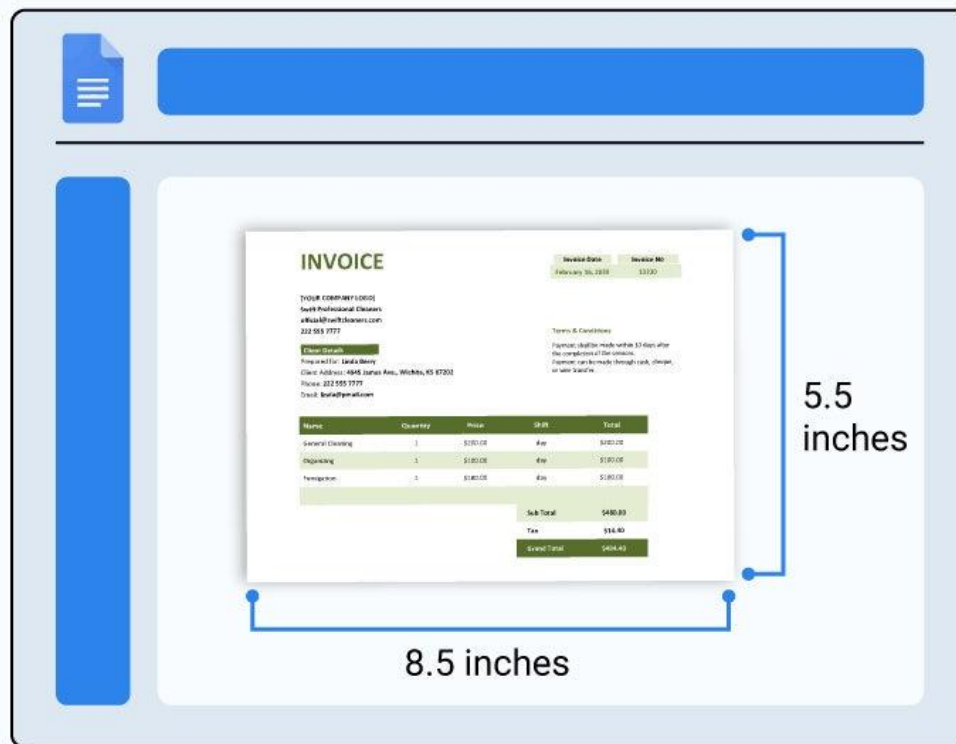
INVOICE

| Invoice Date | Invoice No |
|---|---|
| February 16, 2030 | 13330 |

[YOUR COMPANY LOGO]
Swift Professional Cleaners
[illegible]@swiftcleaners.com
222 555 7777

Client Details
Prepared for: Linda Berry
Client Address: 4646 James Ave., Wichita, KS 67202
Phone: 222 555 7777
Email: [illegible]@gmail.com

Terms & Conditions
Payment: shall be made within 15 days after the completion of the services.
Payment: can be made through cash, cheque, or wire transfer.

| Name | Quantity | Price | Shift | Total |
|---|---|---|---|---|
| General Cleaning | 1 | $200.00 | day | $200.00 |
| Organizing | 1 | $180.00 | day | $180.00 |
| Fumigation | 1 | $180.00 | day | $180.00 |
| | | | Sub Total | $480.00 |
| | | | Tax | $14.40 |
| | | | Grand Total | $494.40 |

5.5 inches

8.5 inches